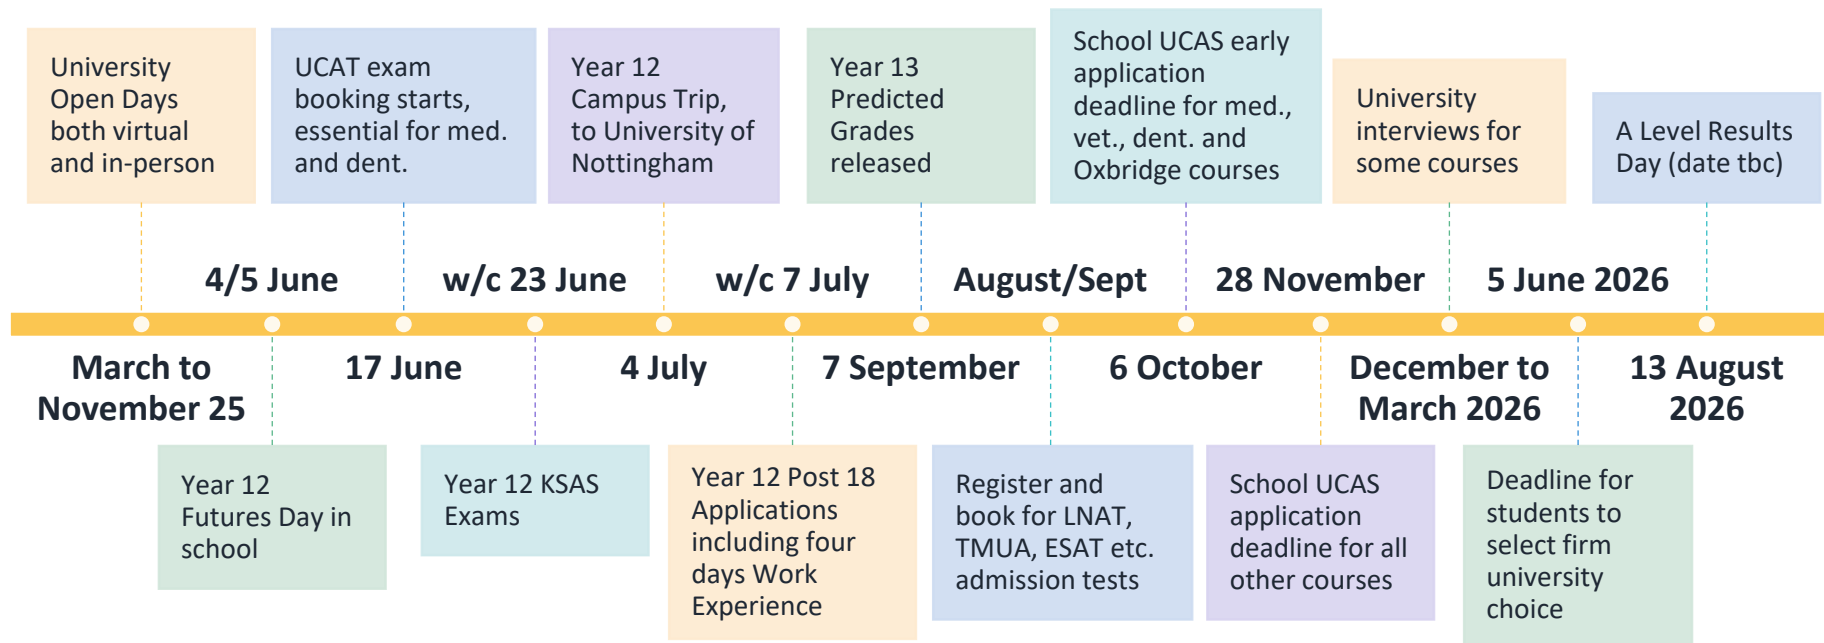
University Open Days both virtual and in-person

UCAT exam booking starts, essential for med. and dent.

Year 12 Campus Trip, to University of Nottingham

Year 13 Predicted Grades released

School UCAS early application deadline for med., vet., dent. and Oxbridge courses

University interviews for some courses

A Level Results Day (date tbc)

4/5 June

w/c 23 June

w/c 7 July

August/Sept

28 November

5 June 2026

March to November 25

17 June

4 July

7 September

6 October

December to March 2026

13 August 2026

Year 12 Futures Day in school

Year 12 KSAS Exams

Year 12 Post 18 Applications including four days Work Experience

Register and book for LNAT, TMUA, ESAT etc. admission tests

School UCAS application deadline for all other courses

Deadline for students to select firm university choice